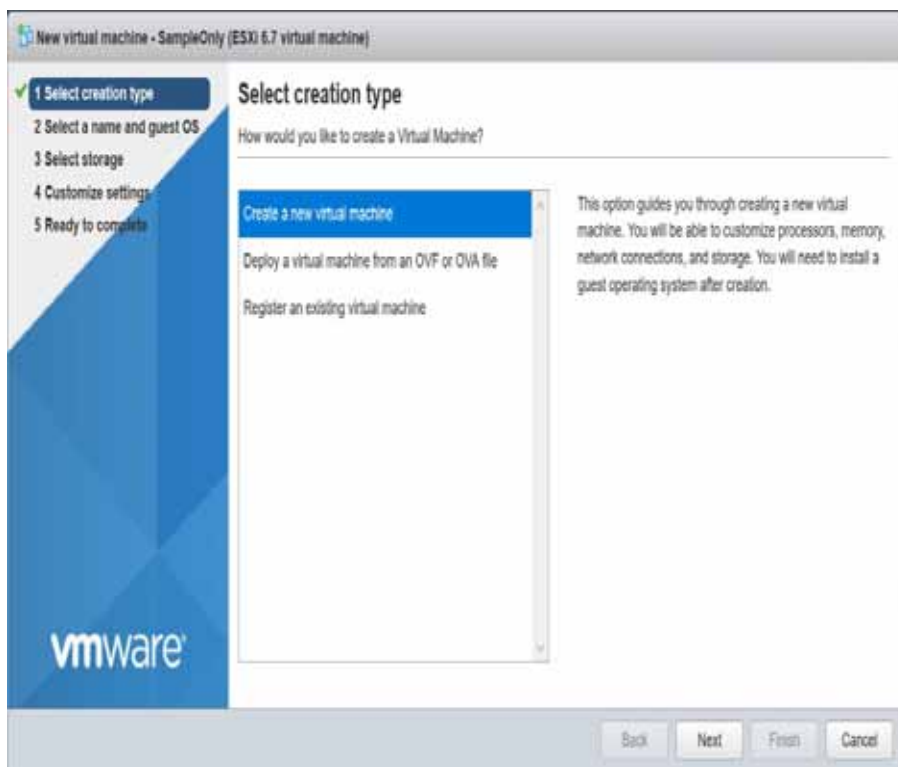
New virtual machine - SampleOnly (ESXi 6.7 virtual machine)

1 Select creation type
2 Select a name and guest OS
3 Select storage
4 Customize settings
5 Ready to complete

vmware

Select creation type
How would you like to create a Virtual Machine?

Create a new virtual machine
Deploy a virtual machine from an OVF or OVA file
Register an existing virtual machine

This option guides you through creating a new virtual machine. You will be able to customize processors, memory, network connections, and storage. You will need to install a guest operating system after creation.

Back Next Finish Cancel